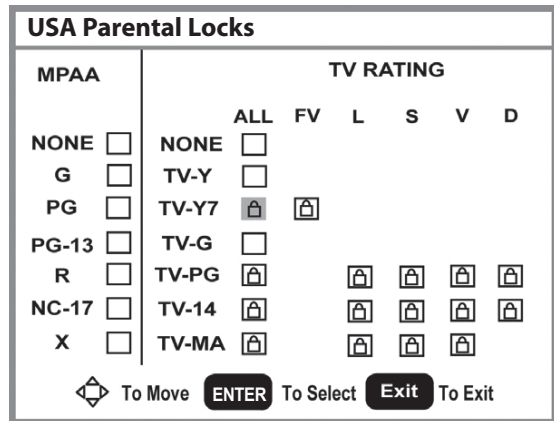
USA Parental Locks

| MPAA | | TV RATING | ALL | FV | L | S | V | D |
|---|---|---|---|---|---|---|---|---|
| NONE | ☐ | NONE | ☐ | | | | | |
| G | ☐ | TV-Y | ☐ | | | | | |
| PG | ☐ | TV-Y7 | 🔒 | 🔒 | | | | |
| PG-13 | ☐ | TV-G | ☐ | | | | | |
| R | ☐ | TV-PG | 🔒 | | 🔒 | 🔒 | 🔒 | 🔒 |
| NC-17 | ☐ | TV-14 | 🔒 | | 🔒 | 🔒 | 🔒 | 🔒 |
| X | ☐ | TV-MA | 🔒 | | 🔒 | 🔒 | 🔒 | |

To Move ENTER To Select Exit To Exit